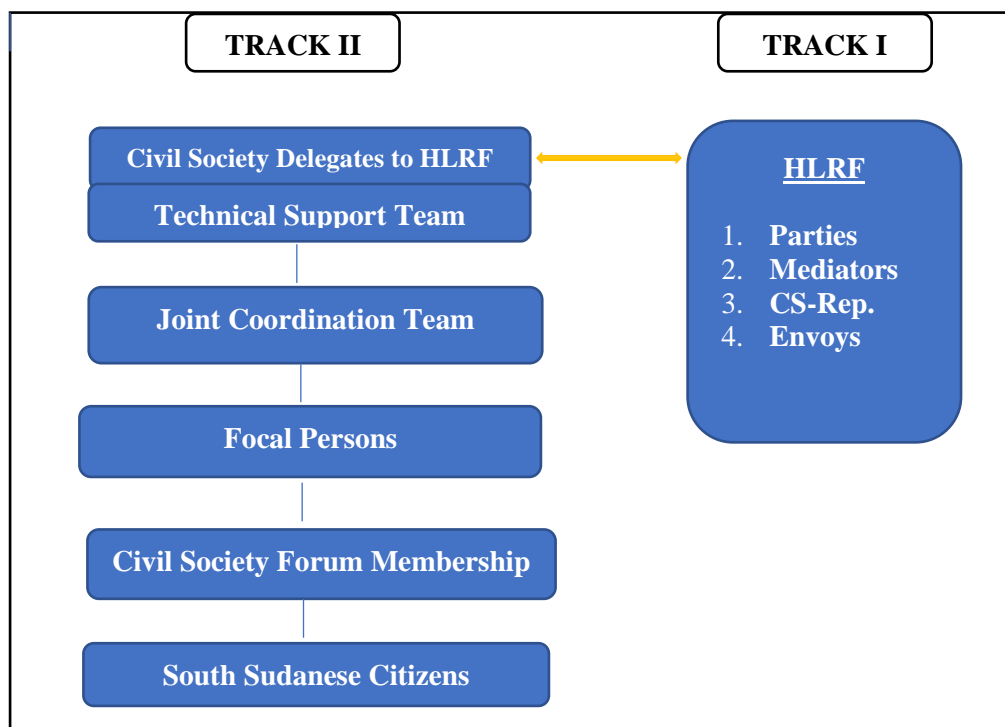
TRACK II

TRACK I

Civil Society Delegates to HLRF

Technical Support Team

Joint Coordination Team

Focal Persons

Civil Society Forum Membership

South Sudanese Citizens

HLRF

1. Parties
2. Mediators
3. CS-Rep.
4. Envoys